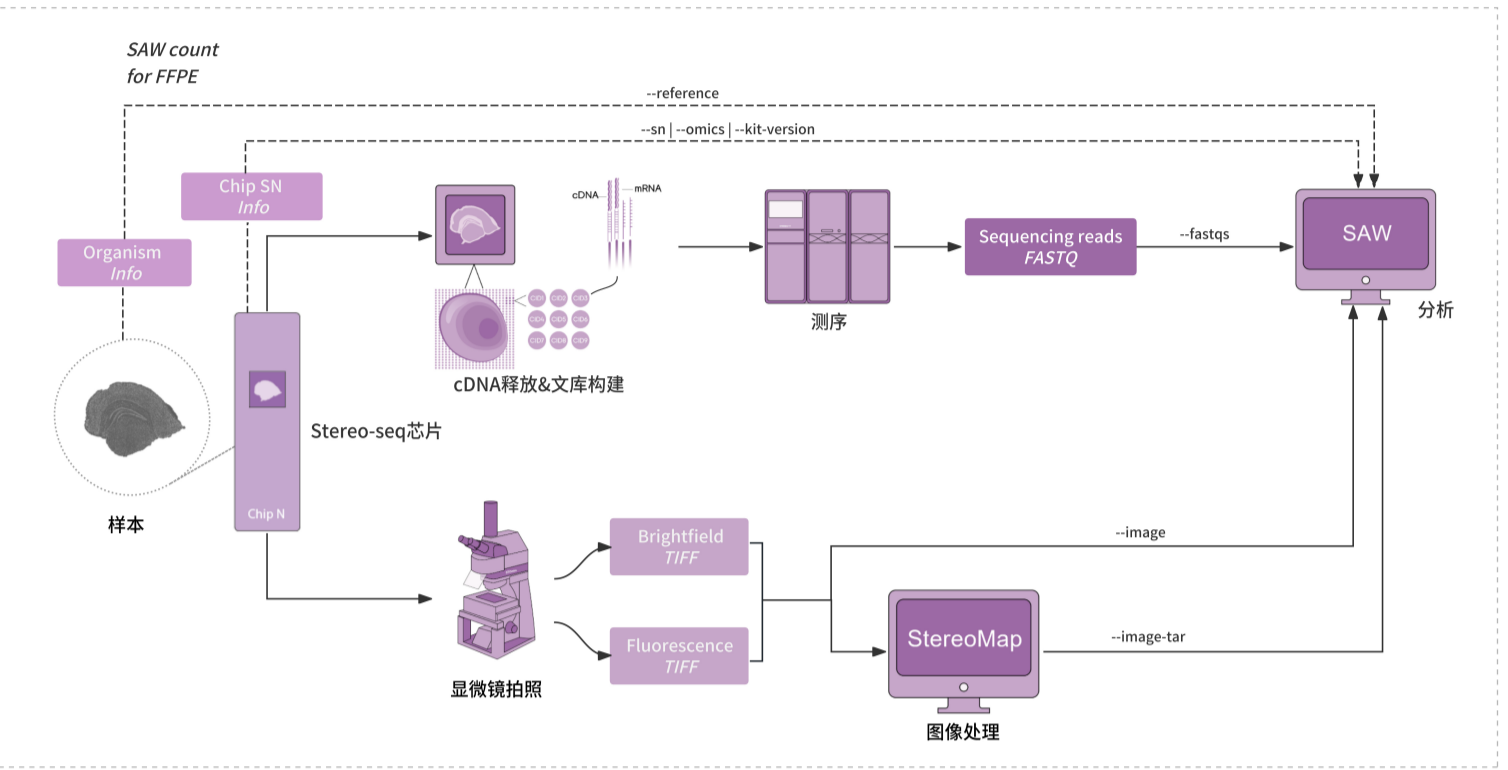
SAW count
for FFPE

--reference

--sn | --omics | --kit-version

Chip SN
Info

Organism
Info

cDNA
mRNA

CID1 CID2 CID3
CID4 CID5 CID6
CID7 CID8 CID9

cDNA释放&文库构建

测序

Sequencing reads
FASTQ

--fastqs

SAW

分析

Chip N

Stereo-seq芯片

样本

Brightfield
TIFF

Fluorescence
TIFF

显微镜拍照

--image

StereoMap

--image-tar

图像处理